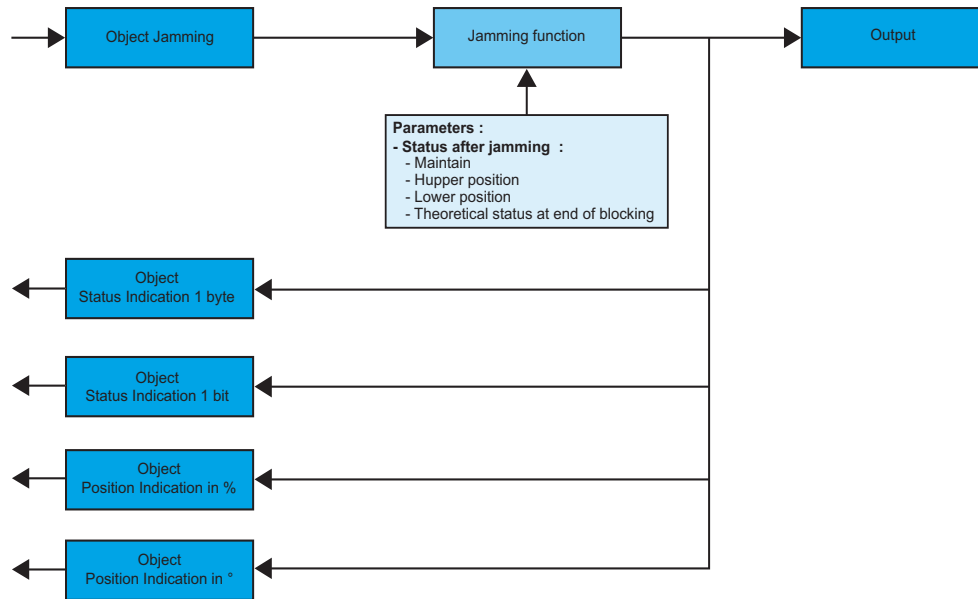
Object Jamming

Jamming function

Output

Parameters :
- Status after jamming :
- Maintain
- Hupper position
- Lower position
- Theoretical status at end of blocking

Object
Status Indication 1 byte

Object
Status Indication 1 bit

Object
Position Indication in %

Object
Position Indication in °